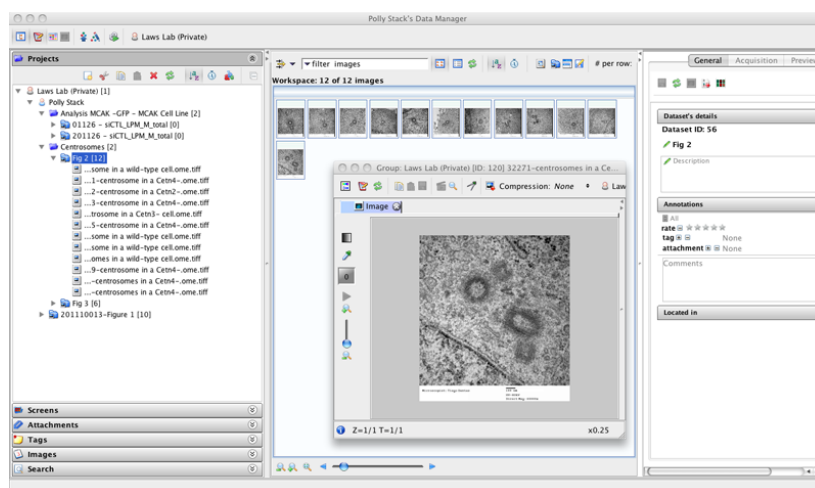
Polly Stack's Data Manager

Laws Lab (Private)

Projects

Laws Lab (Private) [1]
Polly Stack
Analysis MCAK -GFP - MCAK Cell Line [2]
01126 - siCTL_LPM_M_total [0]
201126 - siCTL_LPM_M_total [0]
Centrosomes [2]
Fig 2 [12]
...some in a wild-type cell.ome.tiff
...1-centrosome in a Cetn4-.ome.tiff
...2-centrosome in a Cetn2-.ome.tiff
...3-centrosome in a Cetn4-.ome.tiff
...trosome in a Cetn3- cell.ome.tiff
...5-centrosome in a Cetn4-.ome.tiff
...some in a wild-type cell.ome.tiff
...some in a wild-type cell.ome.tiff
...omes in a wild-type cell.ome.tiff
...9-centrosome in a Cetn4-.ome.tiff
...-centrosomes in a Cetn4-.ome.tiff
...-centrosomes in a Cetn4-.ome.tiff
Fig 3 [6]
201110013-Figure 1 [10]

Screens
Attachments
Tags
Images
Search

filter images
# per row:
Workspace: 12 of 12 images

Group: Laws Lab (Private) [ID: 120] 32271-centrosomes in a Ce...
Compression: None
Law
Image
Z=1/1 T=1/1
x0.25

General Acquisition Previe
Dataset's details
Dataset ID: 56
Fig 2
Description
Annotations
All
rate
tag None
attachment None
Comments
Located in